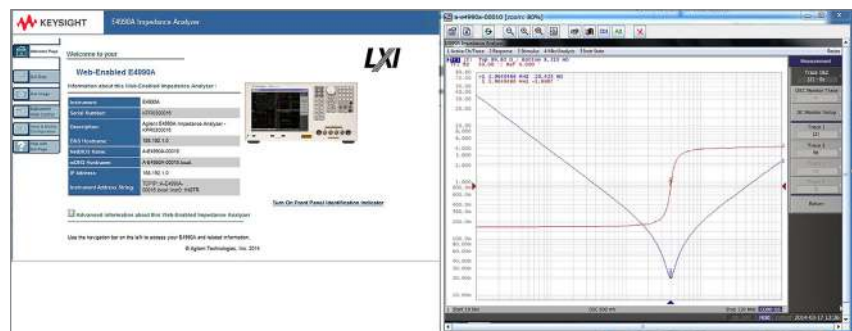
KEYSIGHT E4990A Impedance Analyzer

Welcome to your

Web-Enabled E4990A

LXI

Information about this Web-Enabled Impedance Analyzer:

| Instrument | E4990A |
|---|---|
| Serial Number | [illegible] |
| Description | Agilent E4990A Impedance Analyzer - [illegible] |
| DNS Hostname | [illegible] |
| NetBIOS Name | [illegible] |
| mDNS Hostname | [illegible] |
| IP Address | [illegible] |
| Instrument Address String | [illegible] |

Turn On Front Panel Identification Indicator

Advanced information about this Web-Enabled Impedance Analyzer

Use the navigation bar on the left to access your E4990A and related information.

© Agilent Technologies, Inc. 2014

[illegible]

Measurement

Return